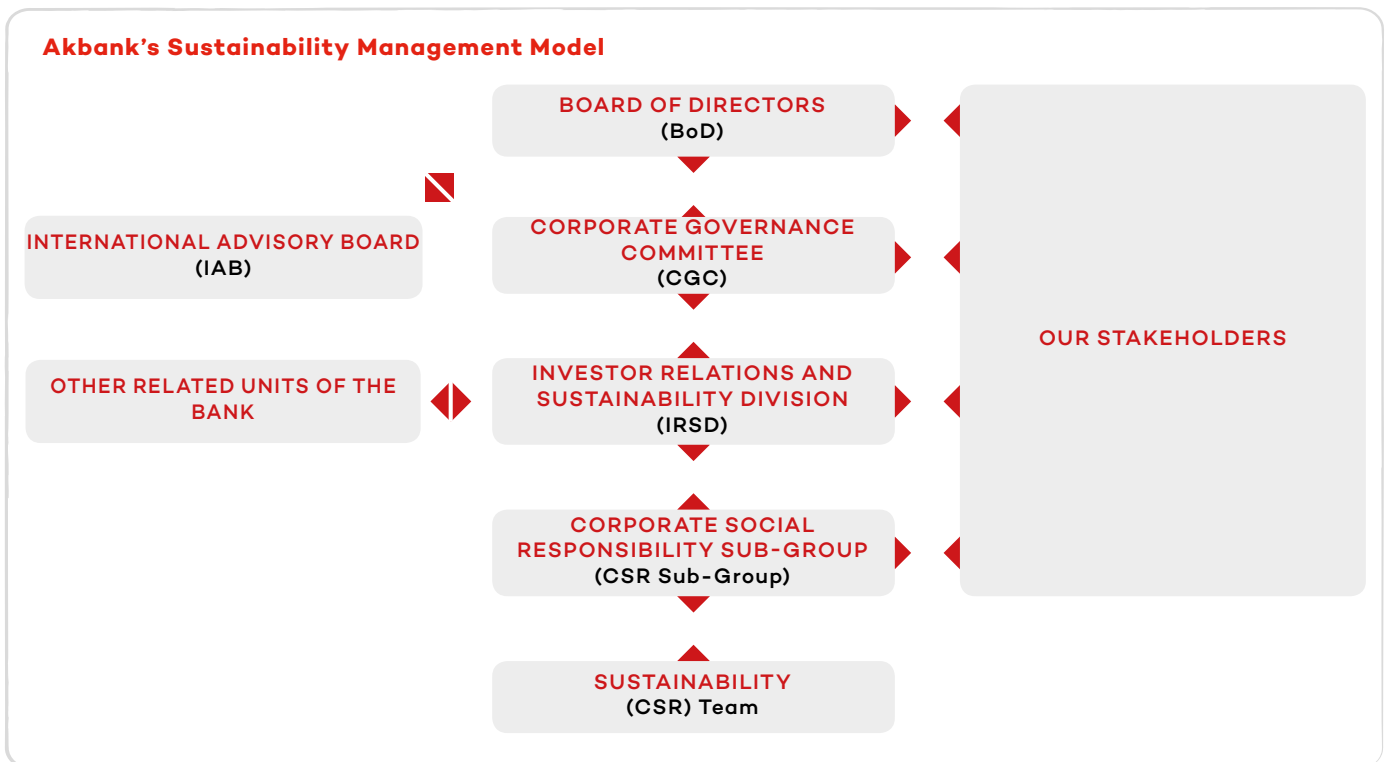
Akbank's Sustainability Management Model

BOARD OF DIRECTORS
(BoD)

INTERNATIONAL ADVISORY BOARD
(IAB)

CORPORATE GOVERNANCE COMMITTEE
(CGC)

OTHER RELATED UNITS OF THE BANK

INVESTOR RELATIONS AND SUSTAINABILITY DIVISION
(IRSD)

CORPORATE SOCIAL RESPONSIBILITY SUB-GROUP
(CSR Sub-Group)

SUSTAINABILITY
(CSR) Team

OUR STAKEHOLDERS